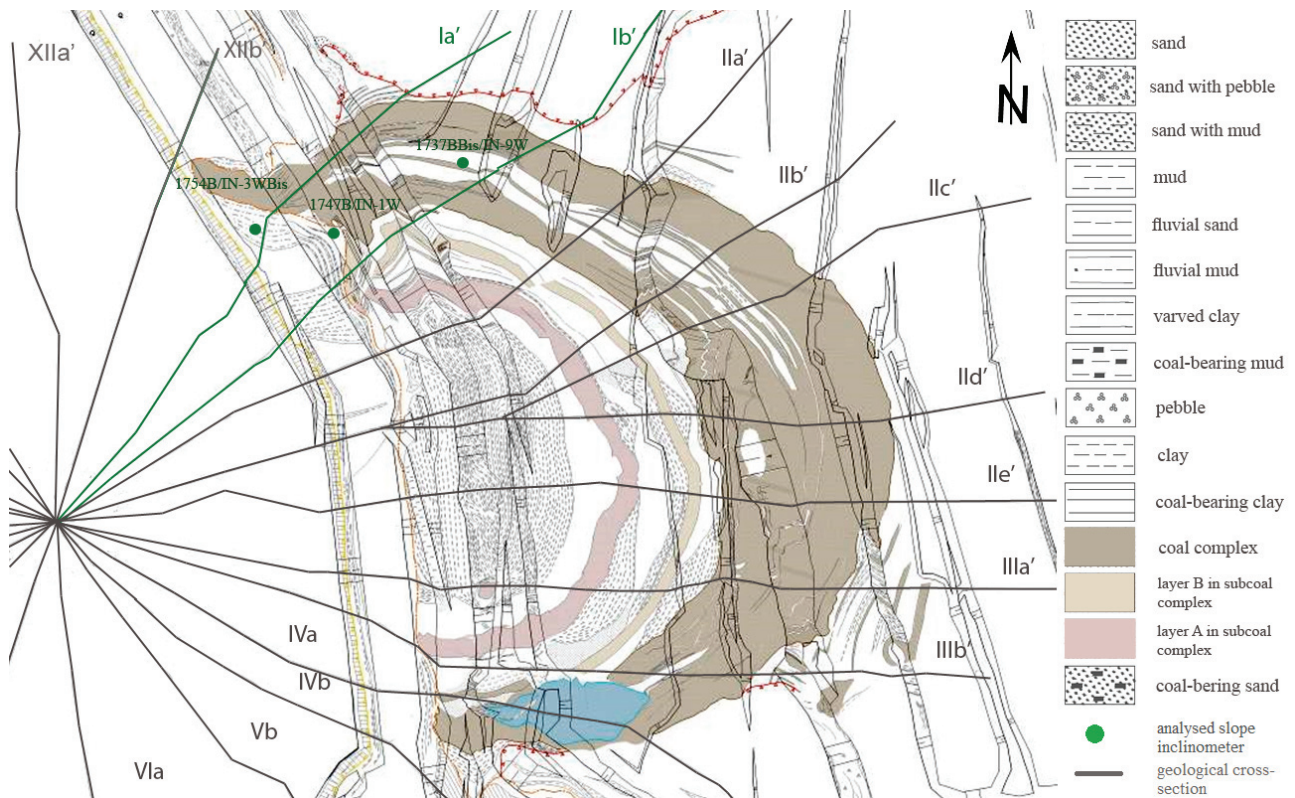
XIIa'
XIIb
Ia'
Ib'
IIa'
IIb'
IIc'
IId'
IIe'
IIIa'
IIIb'
IVa
IVb
Vb
VIa
1737BBis/IN-9W
1754B/IN-3WBis
1747B/IN-1W
N

sand
sand with pebble
sand with mud
mud
fluvial sand
fluvial mud
varved clay
coal-bearing mud
pebble
clay
coal-bearing clay
coal complex
layer B in subcoal complex
layer A in subcoal complex
coal-bering sand
analysed slope inclinometer
geological cross-section